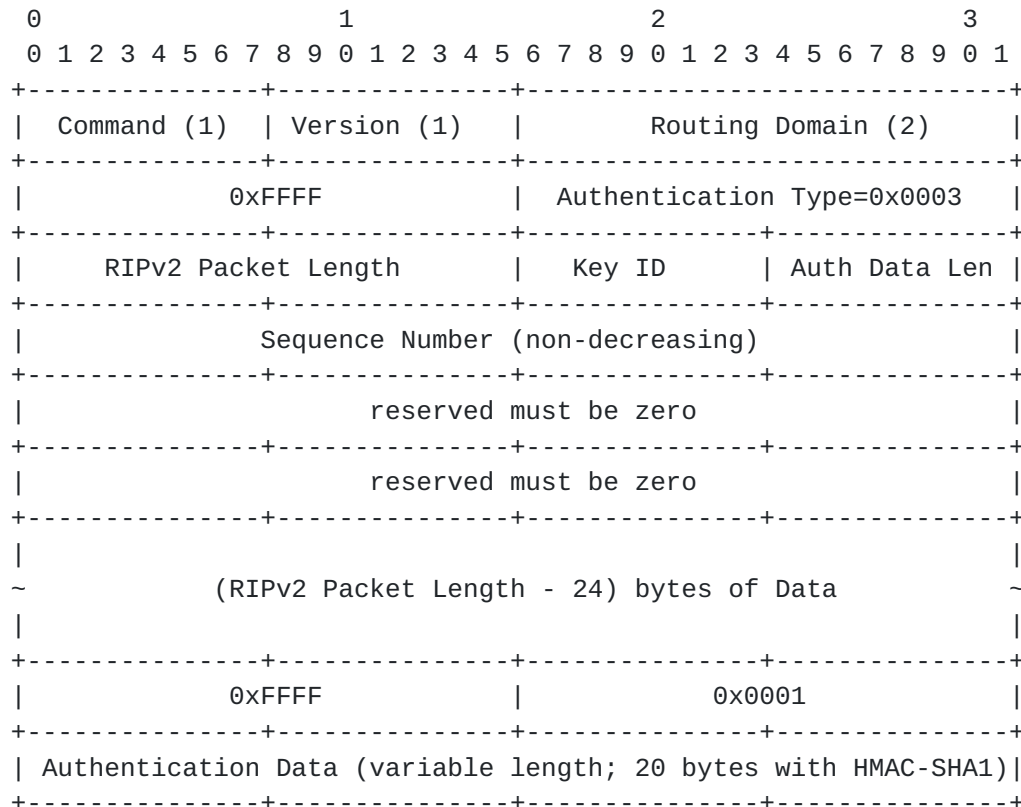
0 1 2 3
0 1 2 3 4 5 6 7 8 9 0 1 2 3 4 5 6 7 8 9 0 1 2 3 4 5 6 7 8 9 0 1

| Command (1) | Version (1) | Routing Domain (2) |
| 0xFFFF | Authentication Type=0x0003 |
| RIPv2 Packet Length | Key ID | Auth Data Len |
| Sequence Number (non-decreasing) |
| reserved must be zero |
| reserved must be zero |
~ (RIPv2 Packet Length - 24) bytes of Data ~
| 0xFFFF | 0x0001 |
| Authentication Data (variable length; 20 bytes with HMAC-SHA1) |